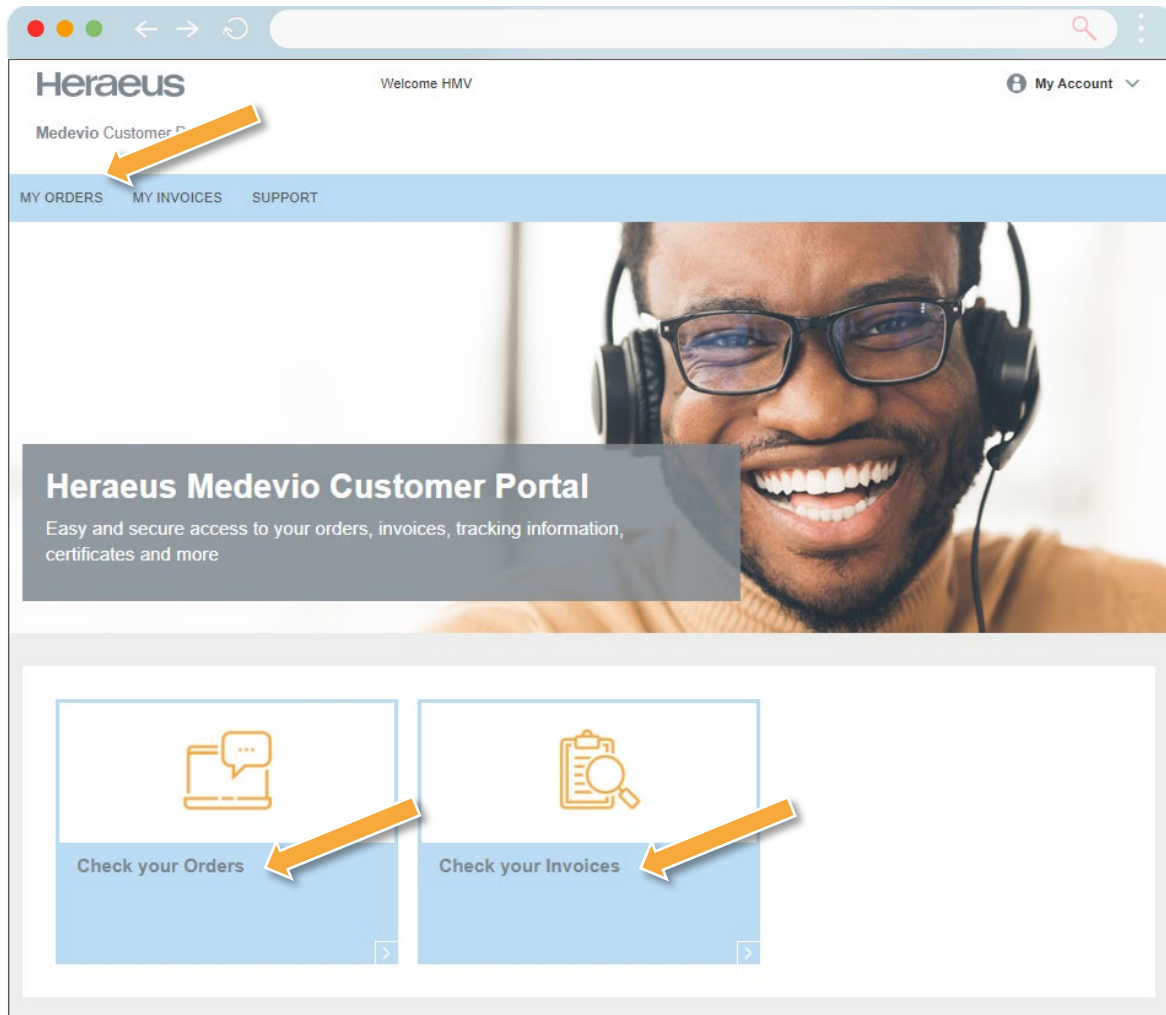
Heraeus

Welcome HMV

My Account

Medevio Customer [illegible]

MY ORDERS MY INVOICES SUPPORT

Heraeus Medevio Customer Portal

Easy and secure access to your orders, invoices, tracking information, certificates and more

Check your Orders

Check your Invoices